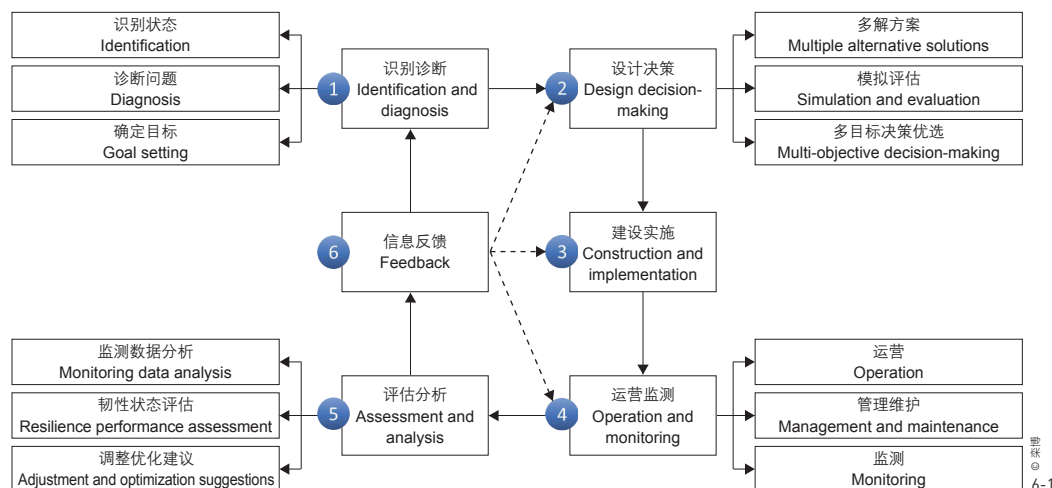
识别状态
Identification

诊断问题
Diagnosis

确定目标
Goal setting

1 识别诊断
Identification and diagnosis

2 设计决策
Design decision-making

多解方案
Multiple alternative solutions

模拟评估
Simulation and evaluation

多目标决策优选
Multi-objective decision-making

6 信息反馈
Feedback

3 建设实施
Construction and implementation

监测数据分析
Monitoring data analysis

韧性状态评估
Resilience performance assessment

调整优化建议
Adjustment and optimization suggestions

5 评估分析
Assessment and analysis

4 运营监测
Operation and monitoring

运营
Operation

管理维护
Management and maintenance

监测
Monitoring

© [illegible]

6-1